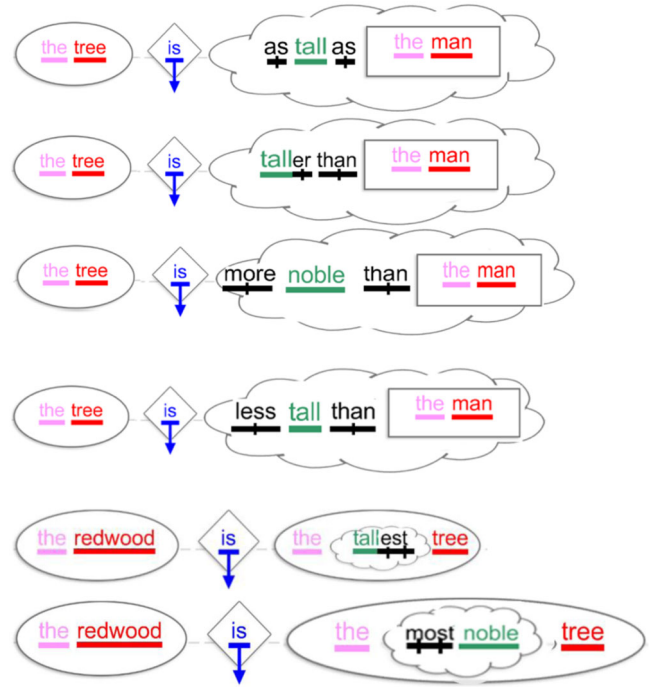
the tree is as tall as the man

the tree is taller than the man

the tree is more noble than the man

the tree is less tall than the man

the redwood is the tallest tree

the redwood is the most noble tree